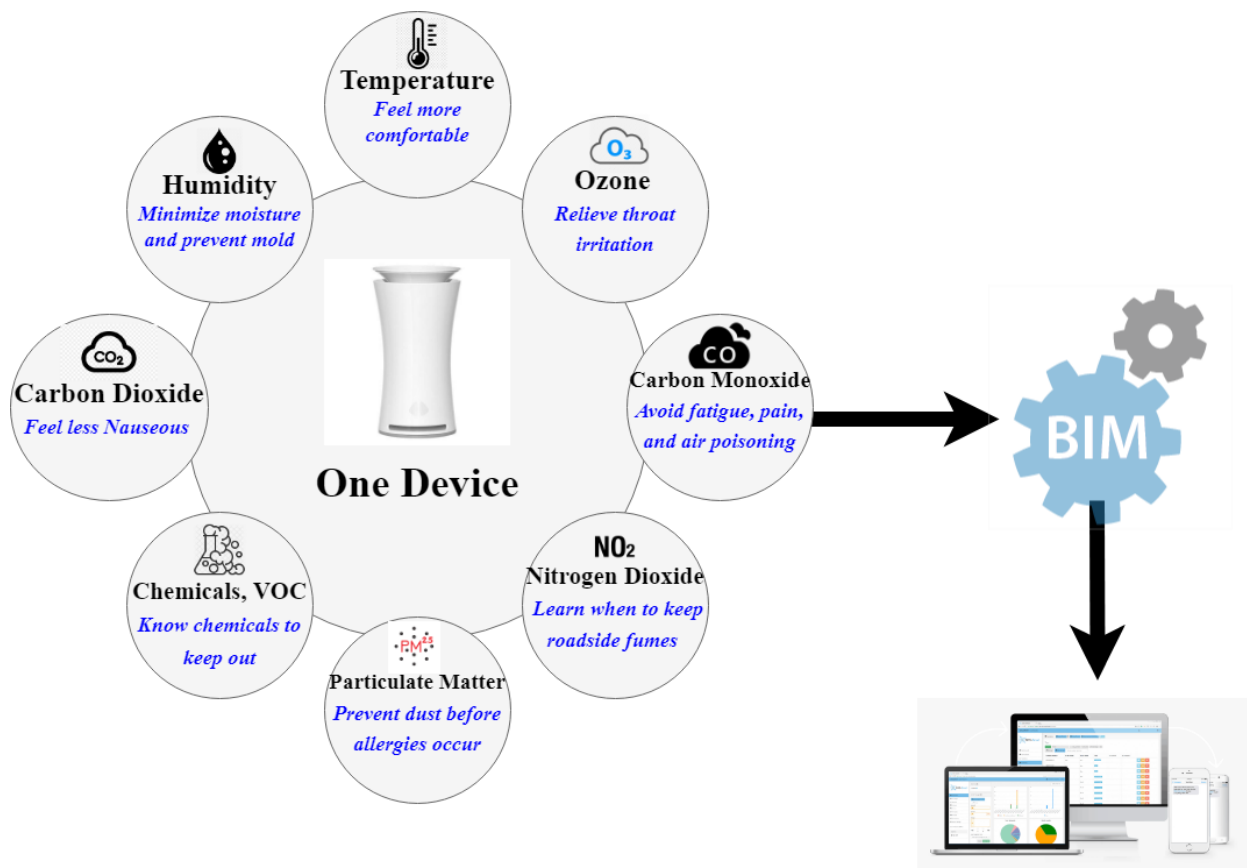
Temperature
Feel more comfortable

$O_3$
Ozone
Relieve throat irritation

Humidity
Minimize moisture and prevent mold

$CO_2$
Carbon Dioxide
Feel less Nauseous

CO
Carbon Monoxide
Avoid fatigue, pain, and air poisoning

One Device

$NO_2$
Nitrogen Dioxide
Learn when to keep roadside fumes

Chemicals, VOC
Know chemicals to keep out

$PM^{2.5}$
Particulate Matter
Prevent dust before allergies occur

BIM